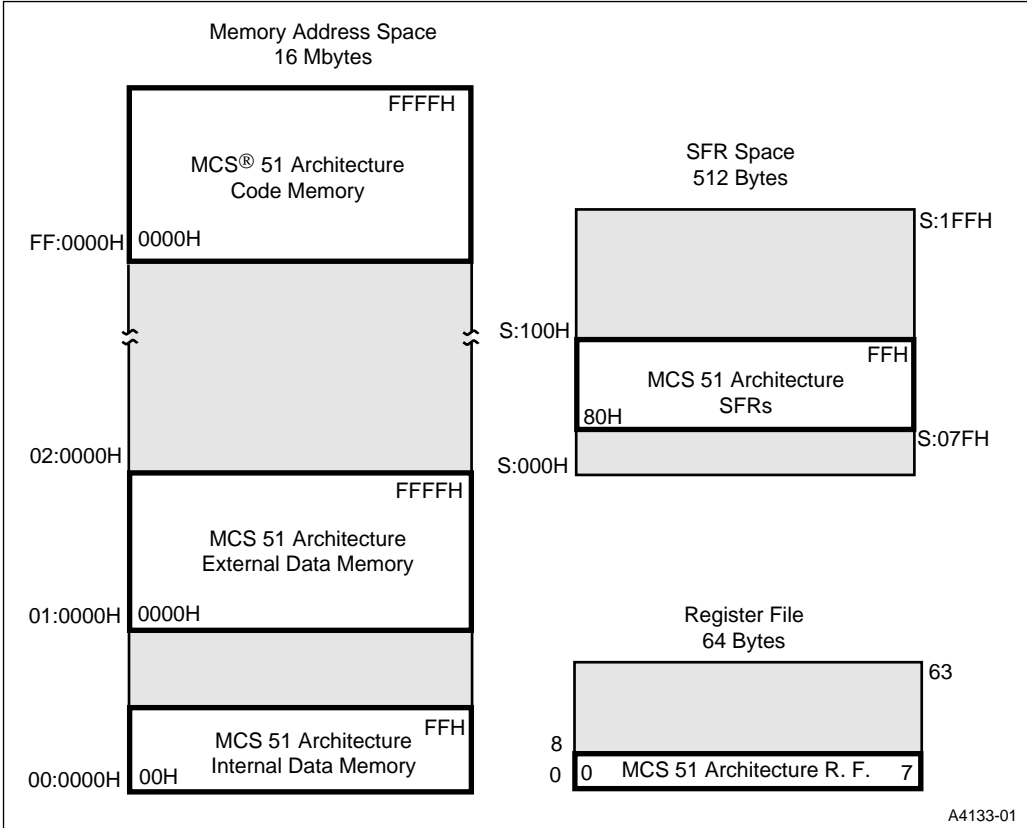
Memory Address Space
16 Mbytes

FFFFH

MCS® 51 Architecture
Code Memory

FF:0000H 0000H

02:0000H

FFFFH

MCS 51 Architecture
External Data Memory

01:0000H 0000H

FFH

MCS 51 Architecture
Internal Data Memory

00:0000H 00H

SFR Space
512 Bytes

S:1FFH

S:100H

FFH

MCS 51 Architecture
SFRs

80H

S:07FH

S:000H

Register File
64 Bytes

63

8

0 0 MCS 51 Architecture R. F. 7

A4133-01